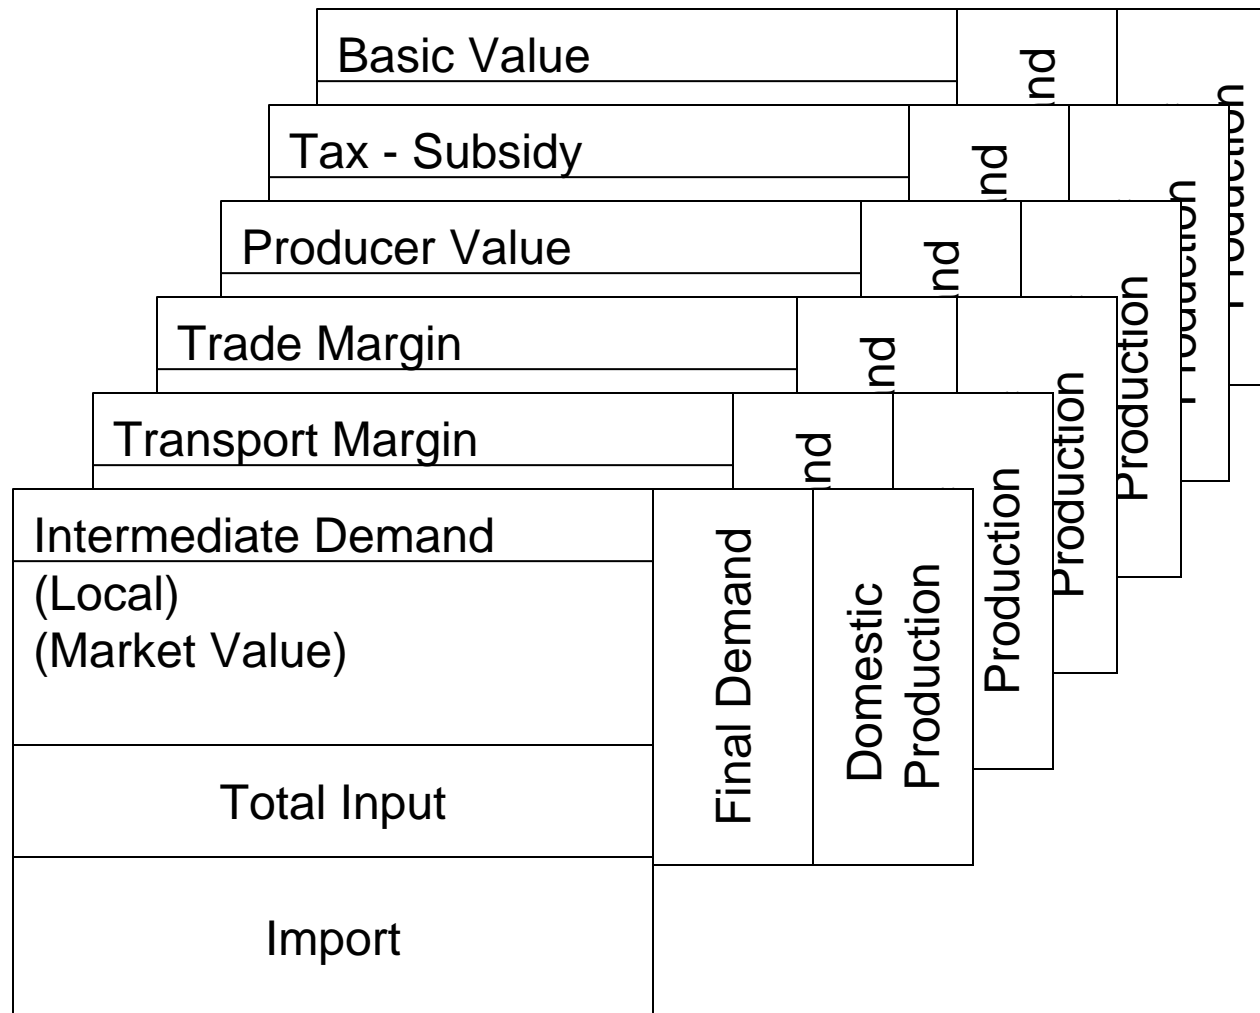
Basic Value

nd

Production

Tax - Subsidy

nd

Production

Producer Value

nd

Production

Trade Margin

nd

Production

Transport Margin

nd

Production

Intermediate Demand

(Local)
(Market Value)

Total Input

Import

Final Demand

Domestic Production